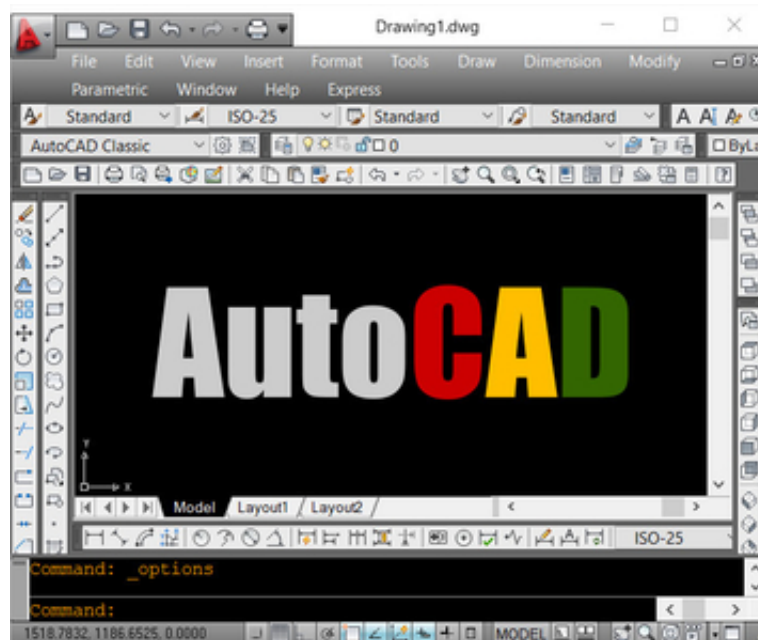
Drawing1.dwg

File Edit View Insert Format Tools Draw Dimension Modify

Parametric Window Help Express

Standard ISO-25 Standard Standard

AutoCAD Classic

0

ByLa

AutoCAD

Y

X

Model Layout1 Layout2

ISO-25

Command: _options

Command:

1518.7832, 1186.6525, 0.0000

MODEL